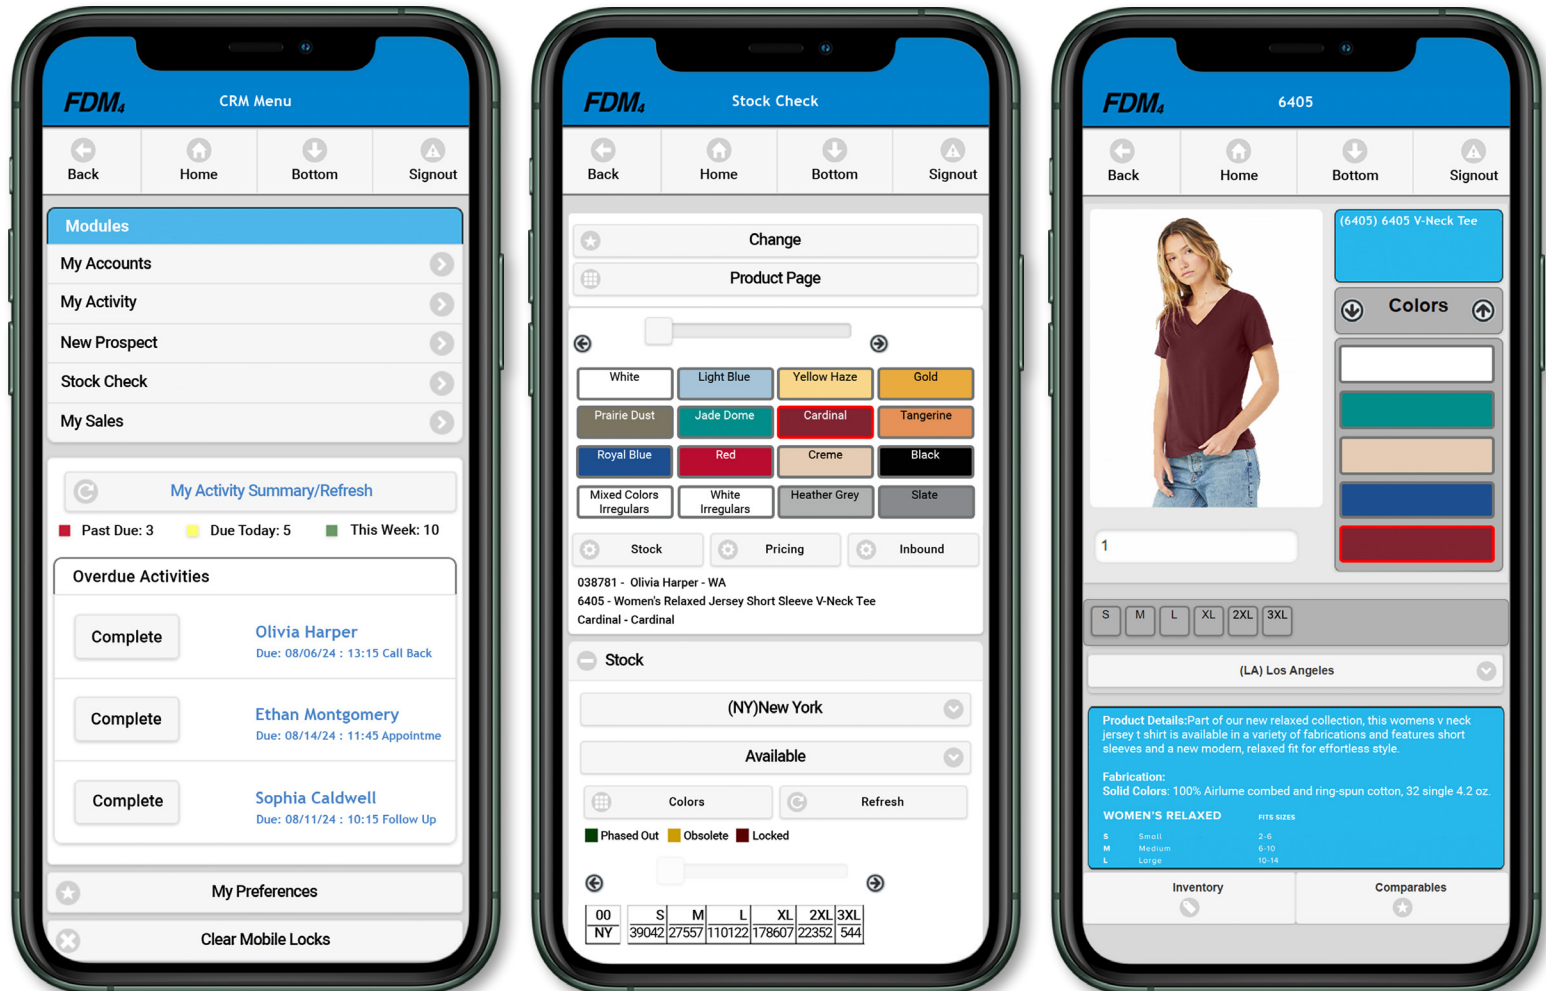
FDM4 CRM Menu

Back | Home | Bottom | Signout

Modules
My Accounts
My Activity
New Prospect
Stock Check
My Sales

My Activity Summary/Refresh
Past Due: 3 Due Today: 5 This Week: 10

Overdue Activities

Complete
Olivia Harper
Due: 08/06/24 : 13:15 Call Back

Complete
Ethan Montgomery
Due: 08/14/24 : 11:45 Appointme

Complete
Sophia Caldwell
Due: 08/11/24 : 10:15 Follow Up

My Preferences
Clear Mobile Locks

FDM4 Stock Check

Back | Home | Bottom | Signout

Change
Product Page

| White | Light Blue | Yellow Haze | Gold |
|---|---|---|---|
| Prairie Dust | Jade Dome | Cardinal | Tangerine |
| Royal Blue | Red | Creme | Black |
| Mixed Colors Irregulars | White Irregulars | Heather Grey | Slate |

Stock | Pricing | Inbound

038781 - Olivia Harper - WA
6405 - Women's Relaxed Jersey Short Sleeve V-Neck Tee
Cardinal - Cardinal

Stock
(NY)New York
Available
Colors | Refresh
Phased Out Obsolete Locked

| 00 | S | M | L | XL | 2XL | 3XL |
|---|---|---|---|---|---|---|
| NY | 39042 | 27557 | 110122 | 178607 | 22352 | 544 |

FDM4 6405

Back | Home | Bottom | Signout

(6405) 6405 V-Neck Tee
Colors
1
S M L XL 2XL 3XL
(LA) Los Angeles

Product Details:Part of our new relaxed collection, this womens v neck jersey t shirt is available in a variety of fabrications and features short sleeves and a new modern, relaxed fit for effortless style.

Fabrication:
Solid Colors: 100% Airlume combed and ring-spun cotton, 32 single 4.2 oz.

WOMEN'S RELAXED FITS SIZES
S Small 2-6
M Medium 6-10
L Large 10-14

Inventory | Comparables